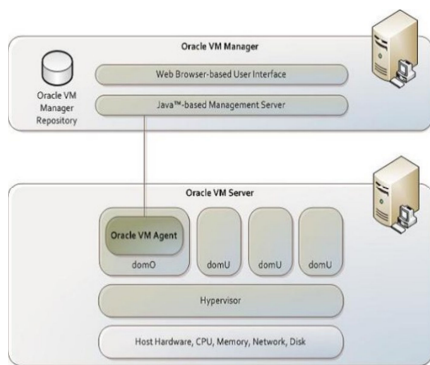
Oracle VM Manager

Oracle VM Manager Repository

Web Browser-based User Interface

Java™-based Management Server

Oracle VM Server

Oracle VM Agent

domO

domU

domU

domU

Hypervisor

Host Hardware, CPU, Memory, Network, Disk